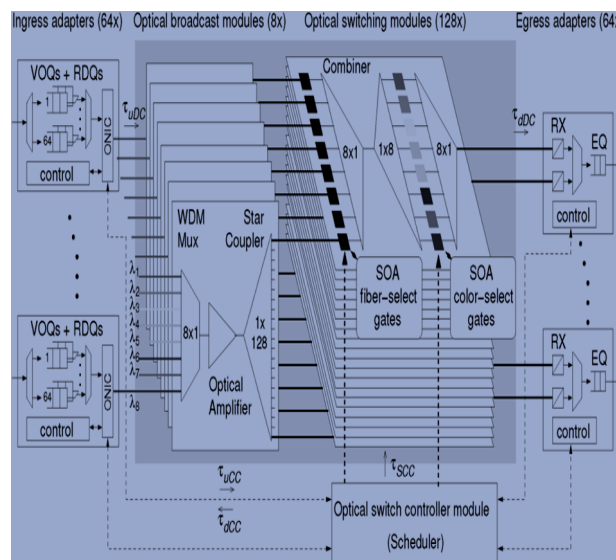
Ingress adapters (64x) Optical broadcast modules (8x) Optical switching modules (128x) Egress adapters (64

VOQs + RDQs
1
64
ONIC
control

$\tau_{uDC}$

Combiner
8x1
1x8
8x1

$\tau_{dDC}$
RX
EQ
control

WDM Mux
Star Coupler
$\lambda_1$
$\lambda_2$
$\lambda_3$
$\lambda_4$
$\lambda_5$
$\lambda_6$
$\lambda_7$
$\lambda_8$
8x1
1x 128
Optical Amplifier

SOA fiber-select gates
SOA color-select gates

VOQs + RDQs
1
64
ONIC
control

RX
EQ
control

$\tau_{SCC}$
$\tau_{uCC}$
$\tau_{dCC}$

Optical switch controller module (Scheduler)